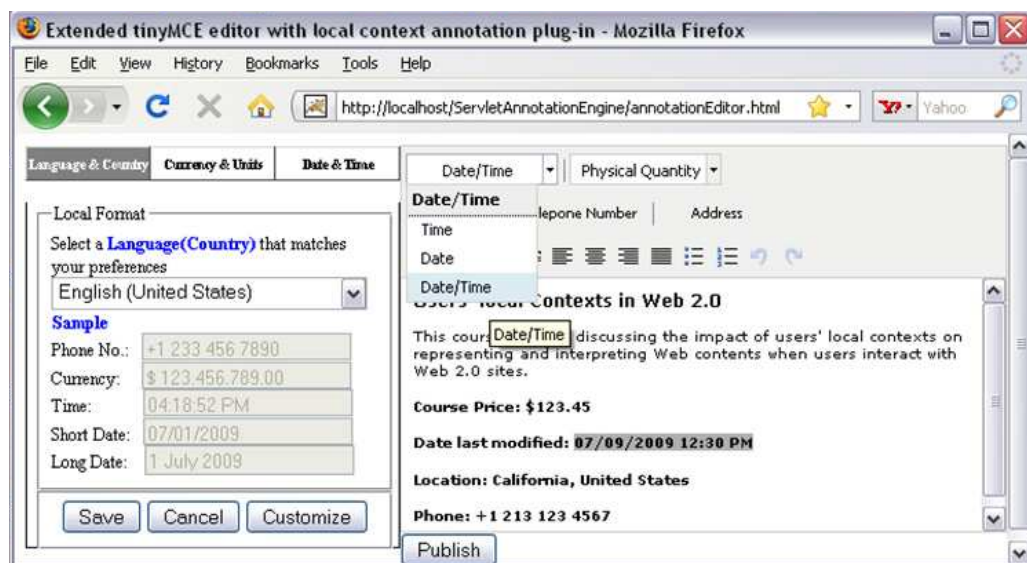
Extended tinyMCE editor with local context annotation plug-in - Mozilla Firefox

File Edit View History Bookmarks Tools Help

http://localhost/ServletAnnotationEngine/annotationEditor.html

Yahoo

Language & Country | Currency & Units | Date & Time

Local Format

Select a Language(Country) that matches your preferences

English (United States)

Sample

Phone No.: +1 233 456 7890

Currency: $ 123,456,789.00

Time: 04:18:52 PM

Short Date: 07/01/2009

Long Date: 1 July 2009

Save | Cancel | Customize

Date/Time | Physical Quantity

Date/Time

Time

Date

Date/Time

lepone Number | Address

Users' local Contexts in Web 2.0

This cours Date/Time discussing the impact of users' local contexts on representing and interpreting Web contents when users interact with Web 2.0 sites.

Course Price: $123.45

Date last modified: 07/09/2009 12:30 PM

Location: California, United States

Phone: +1 213 123 4567

Publish